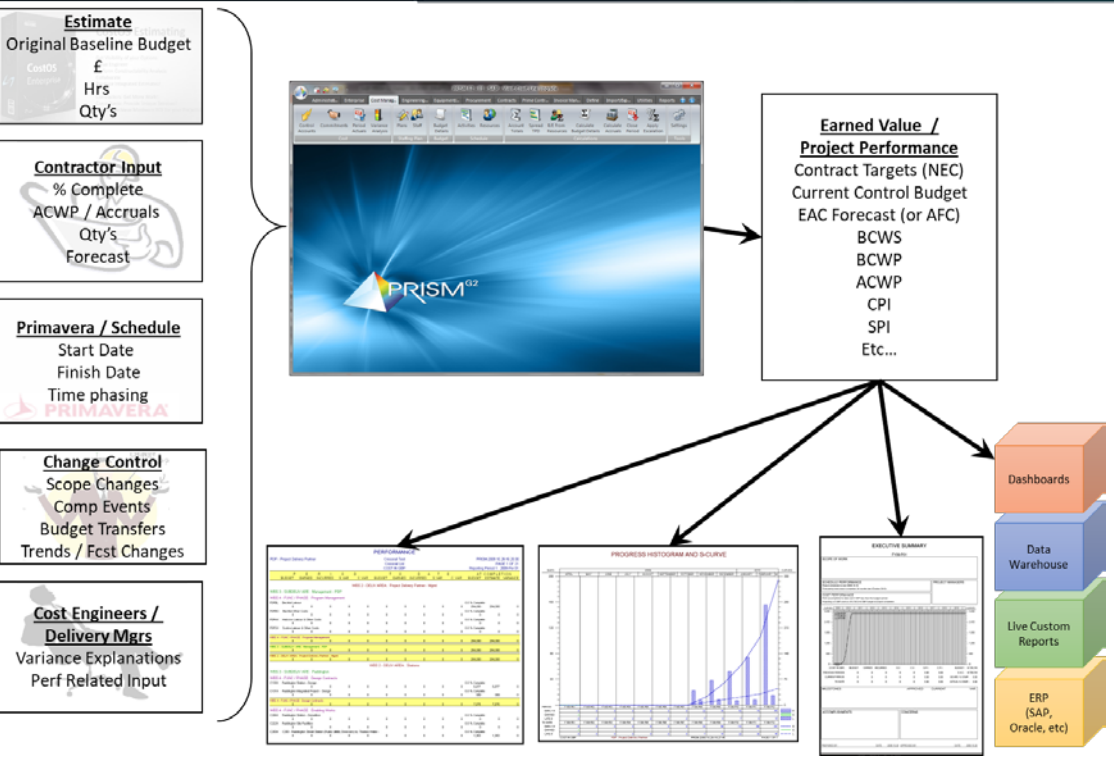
Estimate
Original Baseline Budget
£
Hrs
Qty's

Contractor Input
% Complete
ACWP / Accruals
Qty's
Forecast

Primavera / Schedule
Start Date
Finish Date
Time phasing

PRIMAVERA

Change Control
Scope Changes
Comp Events
Budget Transfers
Trends / Fcst Changes

Cost Engineers /
Delivery Mgrs
Variance Explanations
Perf Related Input

PRISM G2

Earned Value /
Project Performance
Contract Targets (NEC)
Current Control Budget
EAC Forecast (or AFC)
BCWS
BCWP
ACWP
CPI
SPI
Etc...

Dashboards

Data
Warehouse

Live Custom
Reports

ERP
(SAP,
Oracle, etc)

PERFORMANCE

PROGRESS HISTOGRAM AND S-CURVE

EXECUTIVE SUMMARY